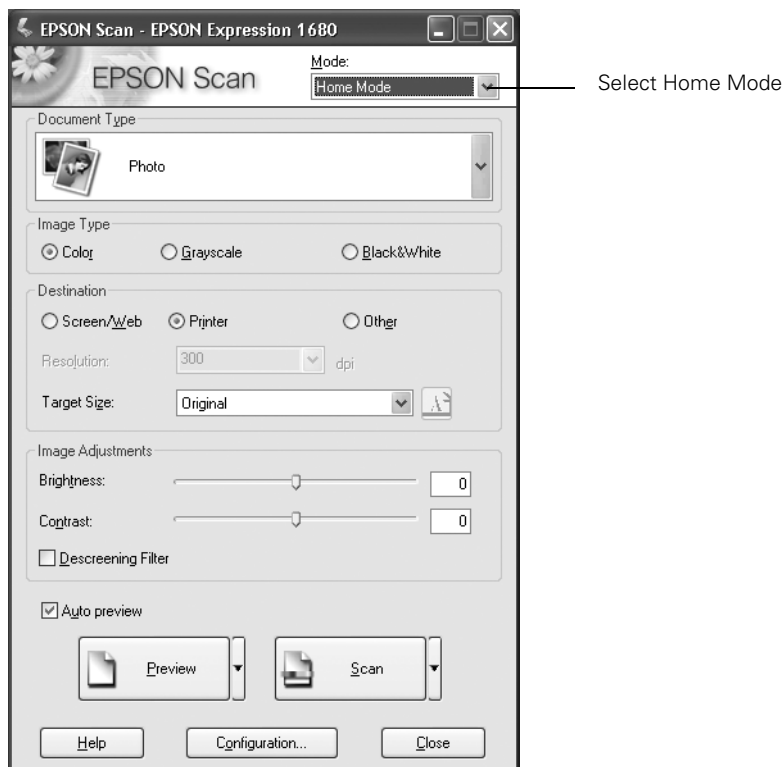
EPSON Scan - EPSON Expression 1680

EPSON Scan

Mode:

Home Mode

Select Home Mode

Document Type

Photo

Image Type

Color

Grayscale

Black&White

Destination

Screen/Web

Printer

Other

Resolution:

300

dpi

Target Size:

Original

Image Adjustments

Brightness:

0

Contrast:

0

Descreening Filter

Auto preview

Preview

Scan

Help

Configuration...

Close